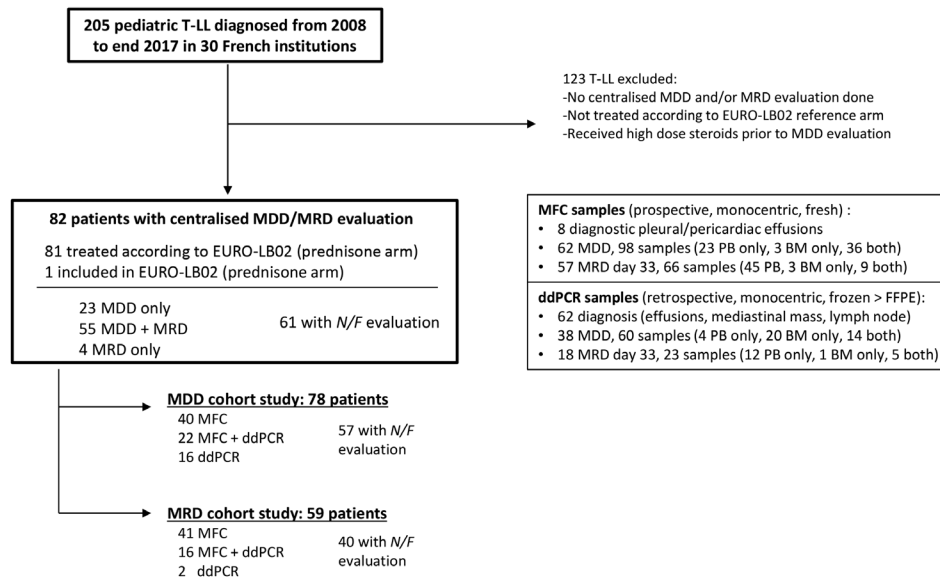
205 pediatric T-LL diagnosed from 2008 to end 2017 in 30 French institutions

123 T-LL excluded:
-No centralised MDD and/or MRD evaluation done
-Not treated according to EURO-LB02 reference arm
-Received high dose steroids prior to MDD evaluation

82 patients with centralised MDD/MRD evaluation

81 treated according to EURO-LB02 (prednisone arm)
1 included in EURO-LB02 (prednisone arm)

23 MDD only
55 MDD + MRD
4 MRD only

61 with *N/F* evaluation

**MFC samples** (prospective, monocentric, fresh) :
- 8 diagnostic pleural/pericardiac effusions
- 62 MDD, 98 samples (23 PB only, 3 BM only, 36 both)
- 57 MRD day 33, 66 samples (45 PB, 3 BM only, 9 both)

**ddPCR samples** (retrospective, monocentric, frozen > FFPE):
- 62 diagnosis (effusions, mediastinal mass, lymph node)
- 38 MDD, 60 samples (4 PB only, 20 BM only, 14 both)
- 18 MRD day 33, 23 samples (12 PB only, 1 BM only, 5 both)

MDD cohort study: 78 patients
40 MFC
22 MFC + ddPCR
16 ddPCR
57 with *N/F* evaluation

MRD cohort study: 59 patients
41 MFC
16 MFC + ddPCR
2 ddPCR
40 with *N/F* evaluation